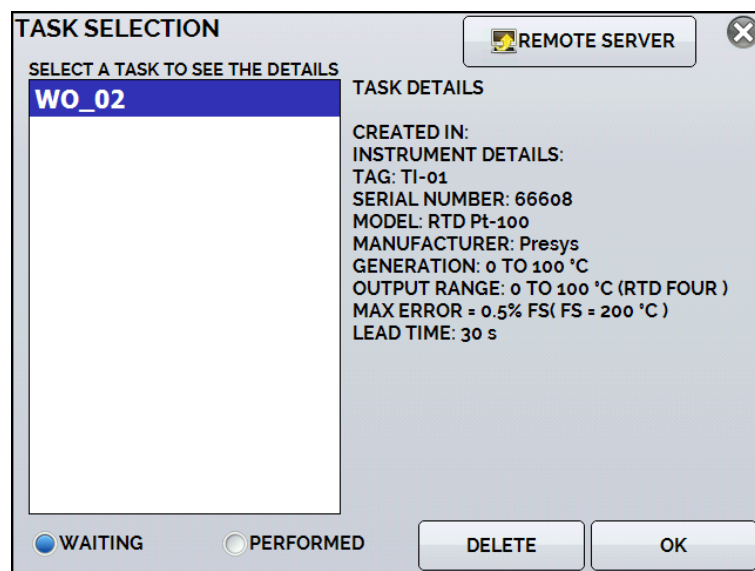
TASK SELECTION

REMOTE SERVER

SELECT A TASK TO SEE THE DETAILS

WO_02

TASK DETAILS

CREATED IN:
INSTRUMENT DETAILS:
TAG: TI-01
SERIAL NUMBER: 66608
MODEL: RTD Pt-100
MANUFACTURER: Presys
GENERATION: 0 TO 100 °C
OUTPUT RANGE: 0 TO 100 °C (RTD FOUR )
MAX ERROR = 0.5% FS( FS = 200 °C )
LEAD TIME: 30 s

WAITING

PERFORMED

DELETE

OK